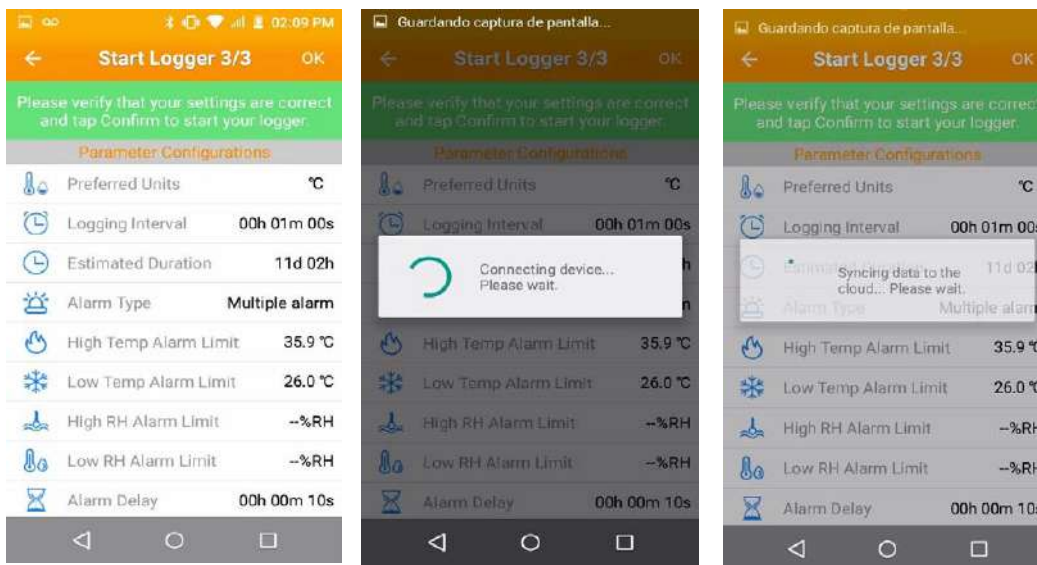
02:09 PM

Start Logger 3/3 OK

Please verify that your settings are correct and tap Confirm to start your logger.

Parameter Configurations

| | |
|---|---|
| Preferred Units | ℃ |
| Logging Interval | 00h 01m 00s |
| Estimated Duration | 11d 02h |
| Alarm Type | Multiple alarm |
| High Temp Alarm Limit | 35.9 ℃ |
| Low Temp Alarm Limit | 26.0 ℃ |
| High RH Alarm Limit | --%RH |
| Low RH Alarm Limit | --%RH |
| Alarm Delay | 00h 00m 10s |

Guardando captura de pantalla...

Start Logger 3/3 OK

Please verify that your settings are correct and tap Confirm to start your logger.

Parameter Configurations

Preferred Units ℃

Logging Interval 00h 01m 00s

Connecting device... Please wait.

High Temp Alarm Limit 35.9 ℃

Low Temp Alarm Limit 26.0 ℃

High RH Alarm Limit --%RH

Low RH Alarm Limit --%RH

Alarm Delay 00h 00m 10s

Guardando captura de pantalla...

Start Logger 3/3 OK

Please verify that your settings are correct and tap Confirm to start your logger.

Parameter Configurations

Preferred Units ℃

Logging Interval 00h 01m 00s

Estimated Duration 11d 02

Syncing data to the cloud... Please wait.

Alarm Type Multiple alarm

High Temp Alarm Limit 35.9 ℃

Low Temp Alarm Limit 26.0 ℃

High RH Alarm Limit --%RH

Low RH Alarm Limit --%RH

Alarm Delay 00h 00m 10s